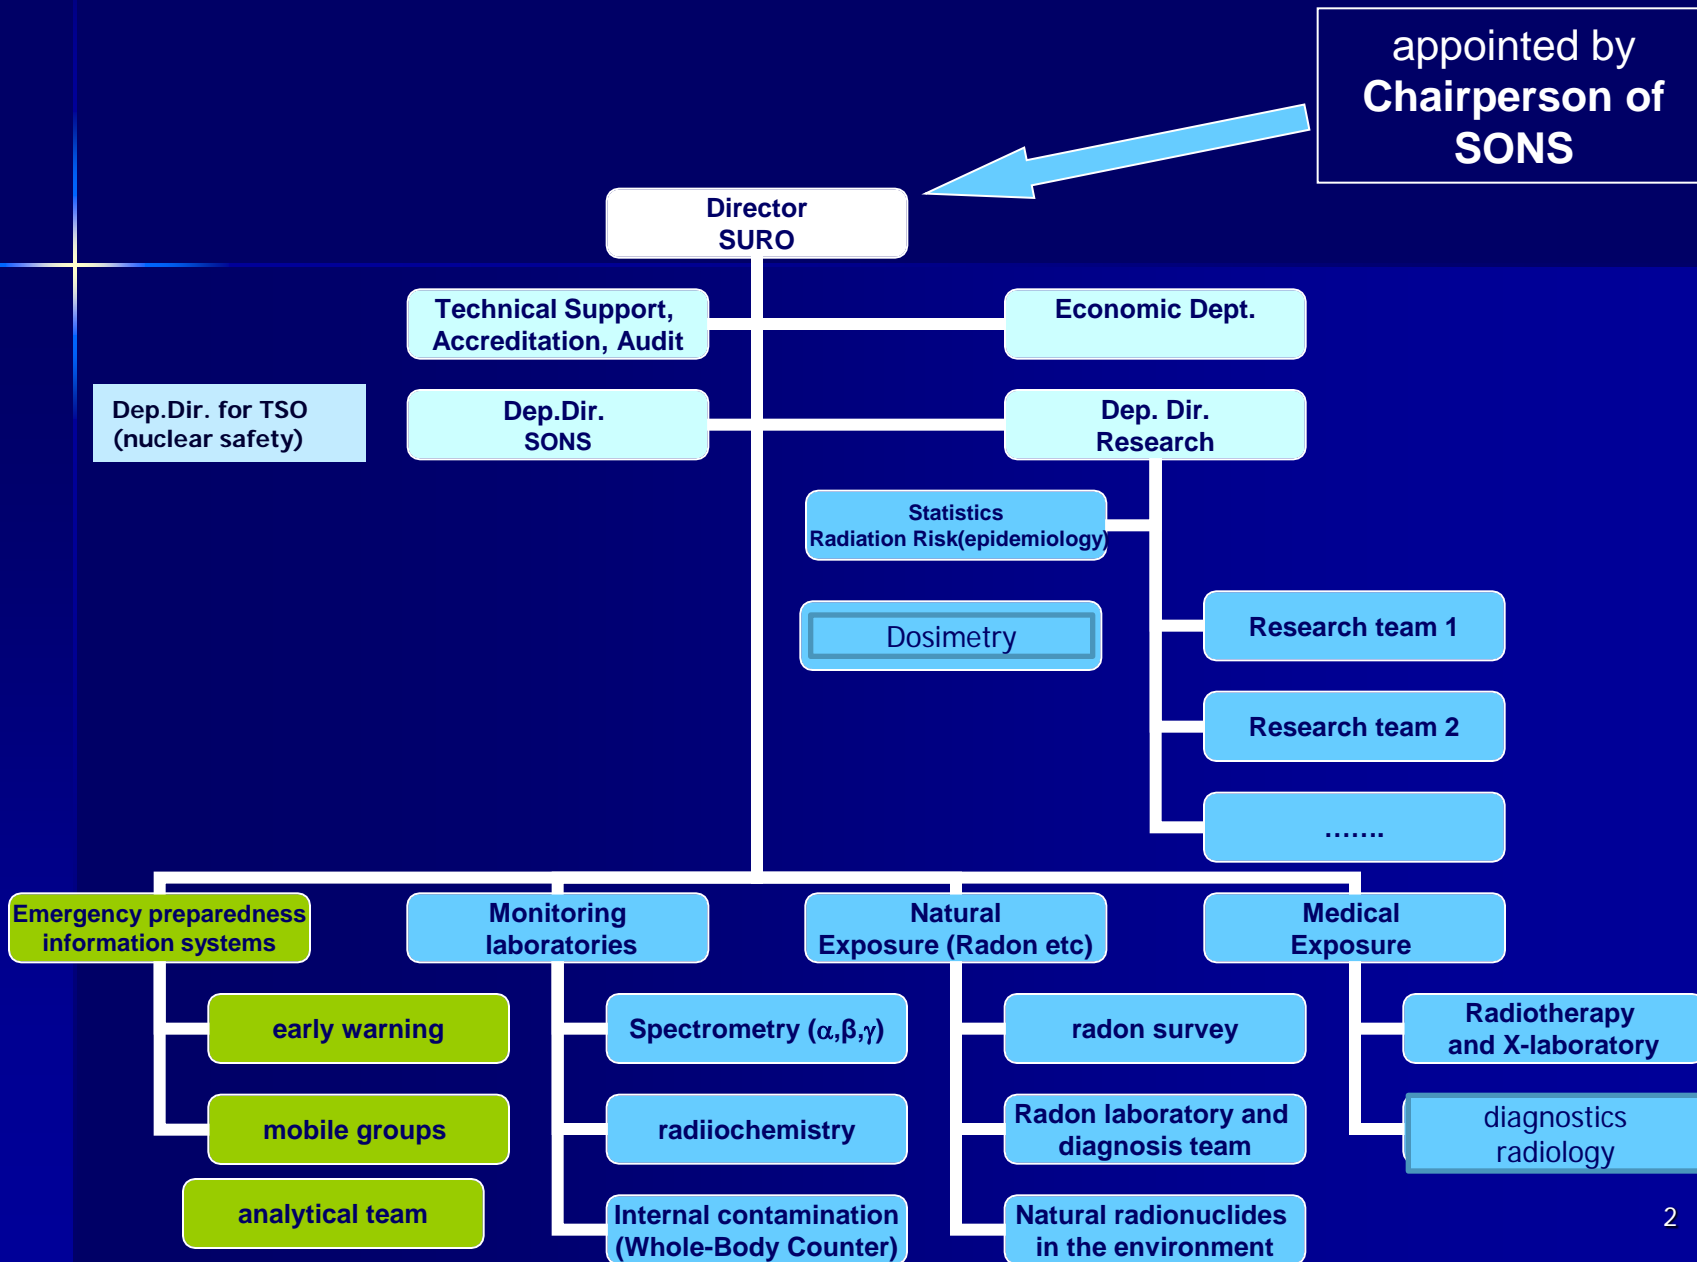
appointed by
Chairperson of SONS

Director
SURO

Technical Support, Accreditation, Audit

Economic Dept.

Dep.Dir. for TSO (nuclear safety)

Dep.Dir.
SONS

Dep. Dir.
Research

Statistics
Radiation Risk(epidemiology)

Dosimetry

Research team 1

Research team 2

.......

Emergency preparedness information systems

Monitoring laboratories

Natural Exposure (Radon etc)

Medical Exposure

early warning

mobile groups

analytical team

Spectrometry ($\alpha,\beta,\gamma$)

radiiochemistry

Internal contamination (Whole-Body Counter)

radon survey

Radon laboratory and diagnosis team

Natural radionuclides in the environment

Radiotherapy and X-laboratory

diagnostics radiology

2